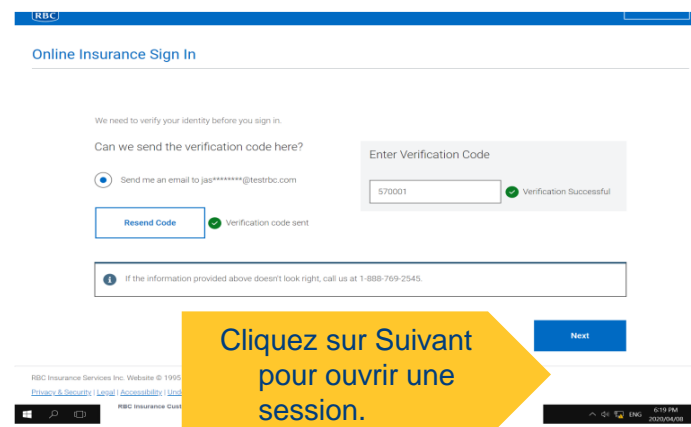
RBC

Online Insurance Sign In

We need to verify your identity before you sign in.

Can we send the verification code here?

Send me an email to jas********@testrbc.com

Resend Code

Verification code sent

Enter Verification Code

570001

Verification Successful

If the information provided above doesn't look right, call us at 1-888-769-2545.

Cliquez sur Suivant pour ouvrir une session.

Next

RBC Insurance Services Inc. Website © 1995-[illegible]

Privacy & Security | Legal | Accessibility | Und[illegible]

RBC Insurance Cust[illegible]

ENG 6:19 PM 2020/04/08